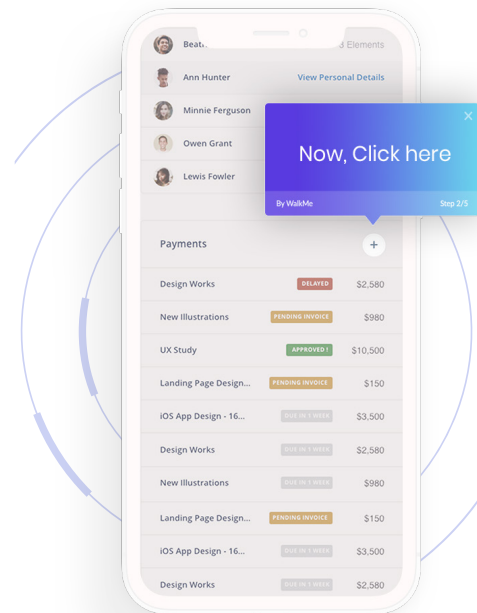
Beat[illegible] 3 Elements

Ann Hunter View Personal Details

Minnie Ferguson

Owen Grant

Lewis Fowler

Now, Click here

By WalkMe Step 2/5

Payments +

| | | |
|---|---|---|
| Design Works | DELAYED | $2,580 |
| New Illustrations | PENDING INVOICE | $980 |
| UX Study | APPROVED ! | $10,500 |
| Landing Page Design... | PENDING INVOICE | $150 |
| iOS App Design - 16... | DUE IN 1 WEEK | $3,500 |
| Design Works | DUE IN 1 WEEK | $2,580 |
| New Illustrations | DUE IN 1 WEEK | $980 |
| Landing Page Design... | PENDING INVOICE | $150 |
| iOS App Design - 16... | DUE IN 1 WEEK | $3,500 |
| Design Works | DUE IN 1 WEEK | $2,580 |